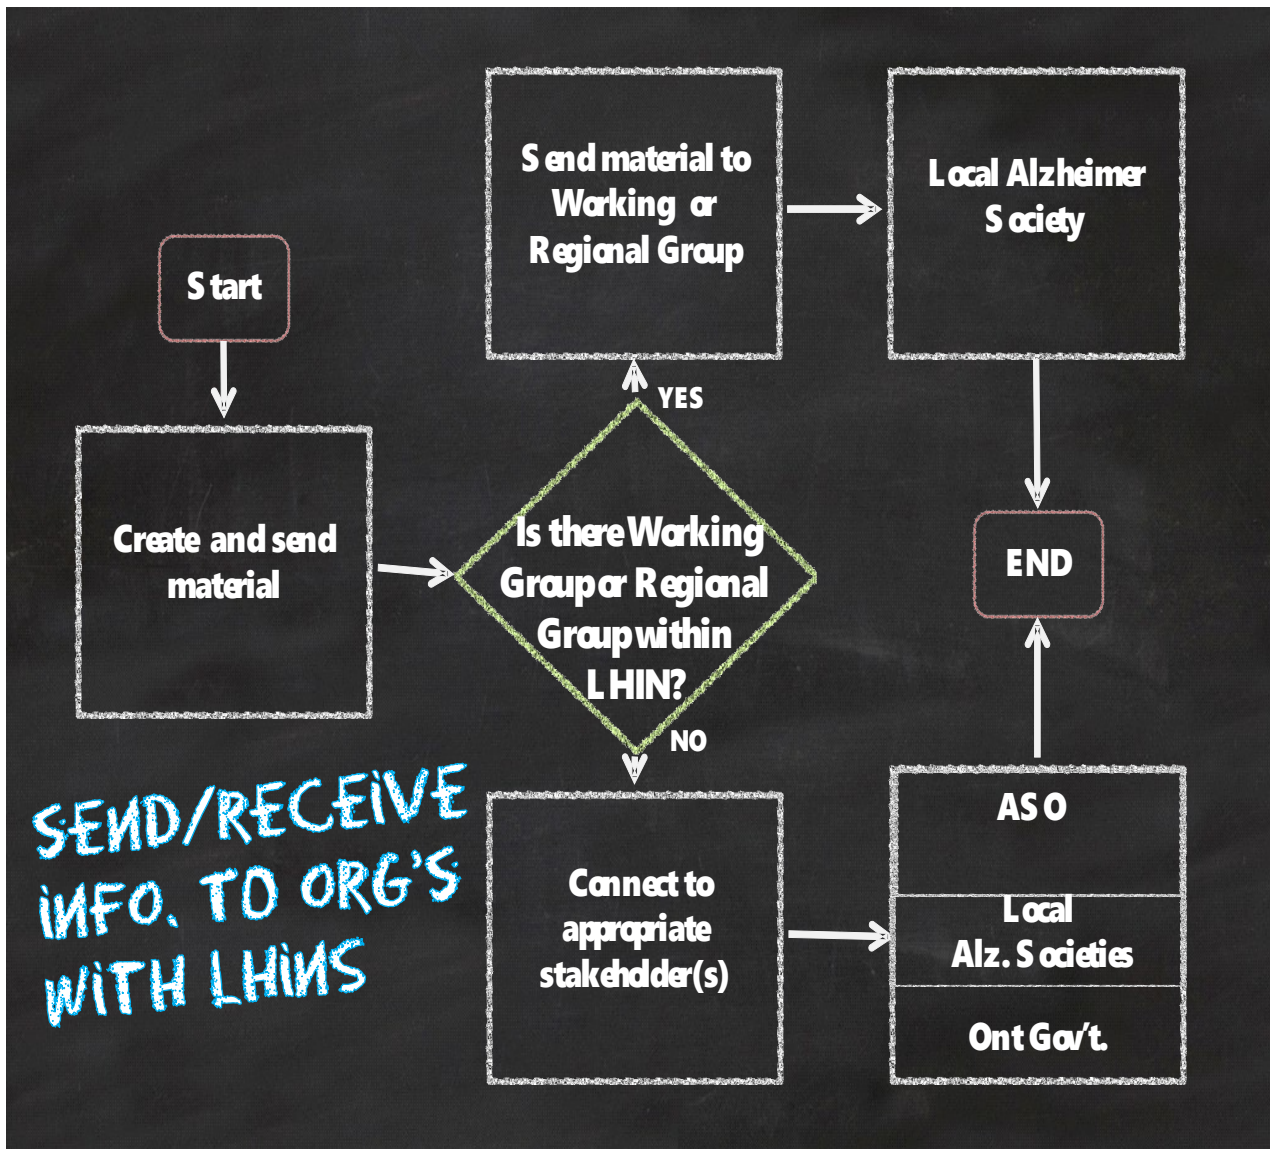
Start

Create and send material

Is there Working Group or Regional Group within LHIN?

YES

Send material to Working or Regional Group

Local Alzheimer Society

END

NO

Connect to appropriate stakeholder(s)

ASO

Local Alz. Societies

Ont Gov't.

SEND/RECEIVE INFO. TO ORG'S WITH LHINS